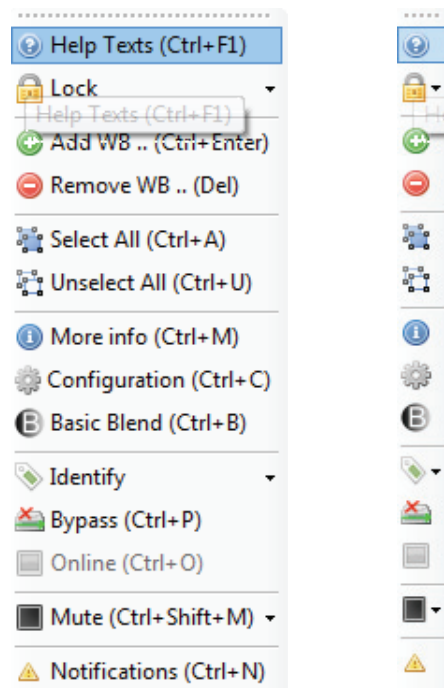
Help Texts (Ctrl+F1)
Lock
Help Texts (Ctrl+F1)
Add WB .. (Ctrl+Enter)
Remove WB .. (Del)
Select All (Ctrl+A)
Unselect All (Ctrl+U)
More info (Ctrl+M)
Configuration (Ctrl+C)
Basic Blend (Ctrl+B)
Identify
Bypass (Ctrl+P)
Online (Ctrl+O)
Mute (Ctrl+Shift+M)
Notifications (Ctrl+N)

He